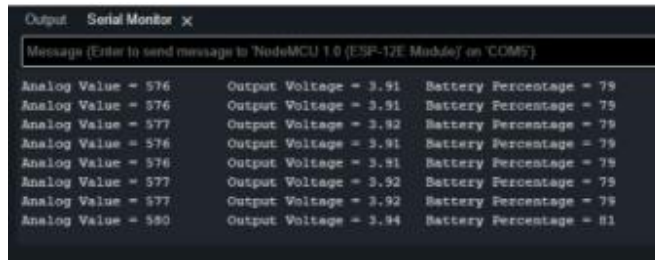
Output Serial Monitor ×

Message (Enter to send message to 'NodeMCU 1.0 (ESP-12E Module)' on 'COM5')

Analog Value = 576 Output Voltage = 3.91 Battery Percentage = 79
Analog Value = 576 Output Voltage = 3.91 Battery Percentage = 79
Analog Value = 577 Output Voltage = 3.92 Battery Percentage = 79
Analog Value = 576 Output Voltage = 3.91 Battery Percentage = 79
Analog Value = 576 Output Voltage = 3.91 Battery Percentage = 79
Analog Value = 577 Output Voltage = 3.92 Battery Percentage = 79
Analog Value = 577 Output Voltage = 3.92 Battery Percentage = 79
Analog Value = 580 Output Voltage = 3.94 Battery Percentage = 81